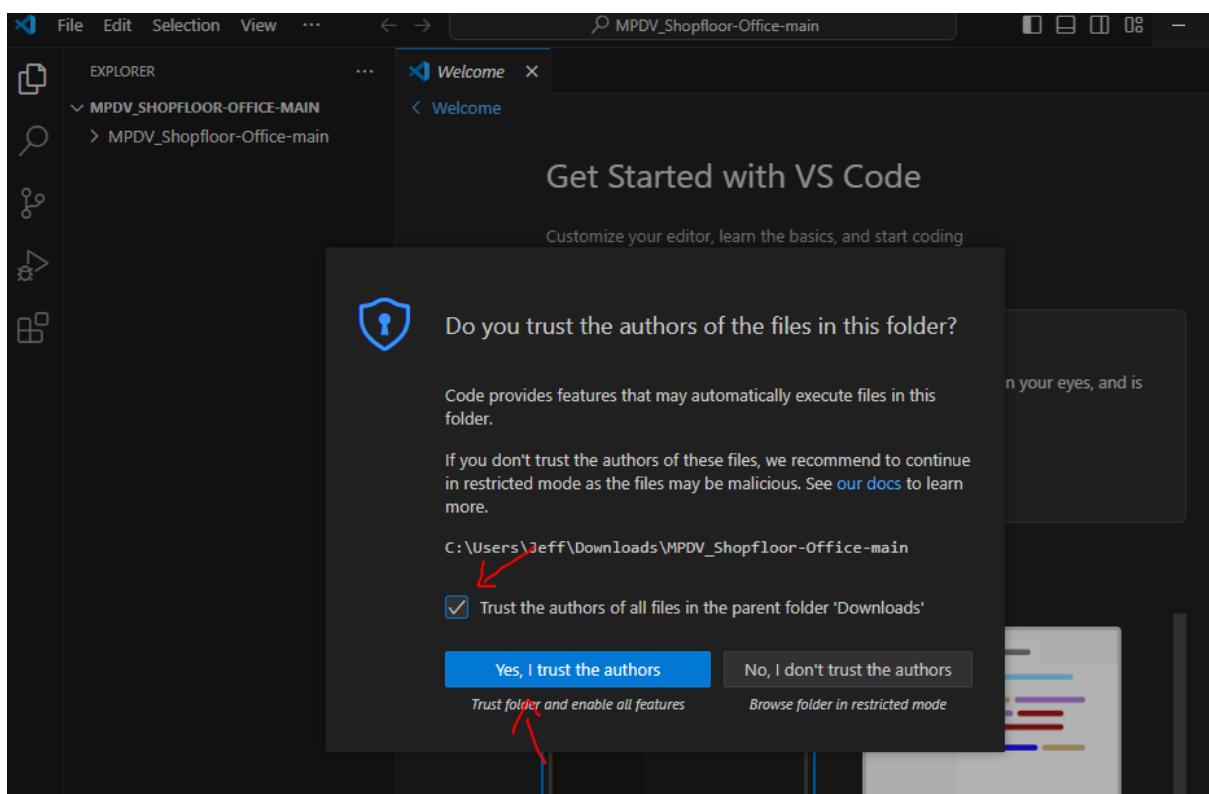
File Edit Selection View ···

MPDV_Shopfloor-Office-main

EXPLORER ···

MPDV_SHOPFLOOR-OFFICE-MAIN

> MPDV_Shopfloor-Office-main

Welcome ×

< Welcome

Get Started with VS Code

Customize your editor, learn the basics, and start coding

n your eyes, and is

Do you trust the authors of the files in this folder?

Code provides features that may automatically execute files in this folder.

If you don't trust the authors of these files, we recommend to continue in restricted mode as the files may be malicious. See our docs to learn more.

C:\Users\Jeff\Downloads\MPDV_Shopfloor-Office-main

Trust the authors of all files in the parent folder 'Downloads'

Yes, I trust the authors

Trust folder and enable all features

No, I don't trust the authors

Browse folder in restricted mode